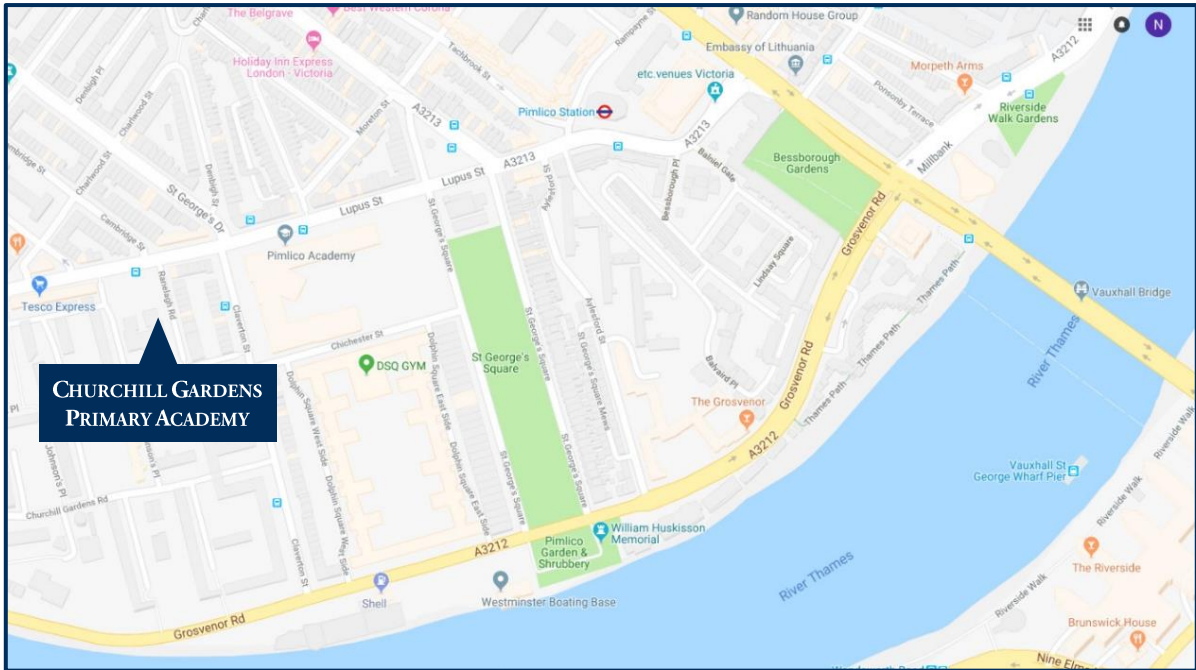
The Belgrave
Best Western Corona
Holiday Inn Express London - Victoria
Random House Group
Embassy of Lithuania
etc.venues Victoria
Morpeth Arms
Riverside Walk Gardens
Pimlico Station
Tachbrook St
Rampayne St
Ponsonby Terrace
Millbank
A3212
A3213
A3213
Denbigh Pl
Charlwood St
Moreton St
Lupus St
Aylesford St
Bessborough Pl
Balniel Gate
Bessborough Gardens
Grosvenor Rd
Cambridge St
Charlwood St
Denbigh St
St George's Dr
Cambridge St
Lupus St
St George's Square
Pimlico Academy
Lindsay Square
Tesco Express
Ranelagh Rd
Claverton St
Chichester St
DSQ GYM
St George's Square
St George's Square Mews
Aylesford St
Thames Path
Thames Path
Vauxhall Bridge
CHURCHILL GARDENS
PRIMARY ACADEMY
Dolphin Square West Side
Dolphin Square East Side
Dolphin Square West Side
Dolphin Square East Side
St George's Square
Belgrave Pl
Grosvenor Rd
Thames Path
River Thames
The Grosvenor
A3212
Johnson's Pl
Churchill Gardens Rd
St George's Square
Vauxhall St George Wharf Pier
Riverside Walk
Riverside Walk
A3212
Pimlico Garden & Shrubbery
William Huskisson Memorial
Claverton St
Shell
Westminster Boating Base
River Thames
The Riverside
Riverside Walk
Grosvenor Rd
Brunswick House
Nine Elms
N